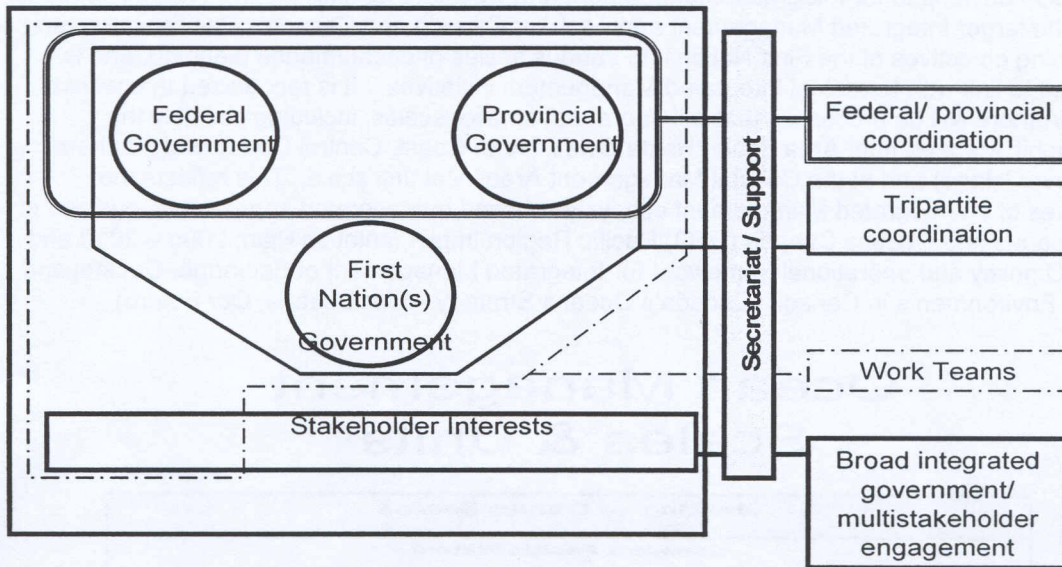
Federal Government

Provincial Government

First Nation(s) Government

Stakeholder Interests

Secretariat / Support

Federal/ provincial coordination

Tripartite coordination

Work Teams

Broad integrated government/ multistakeholder engagement